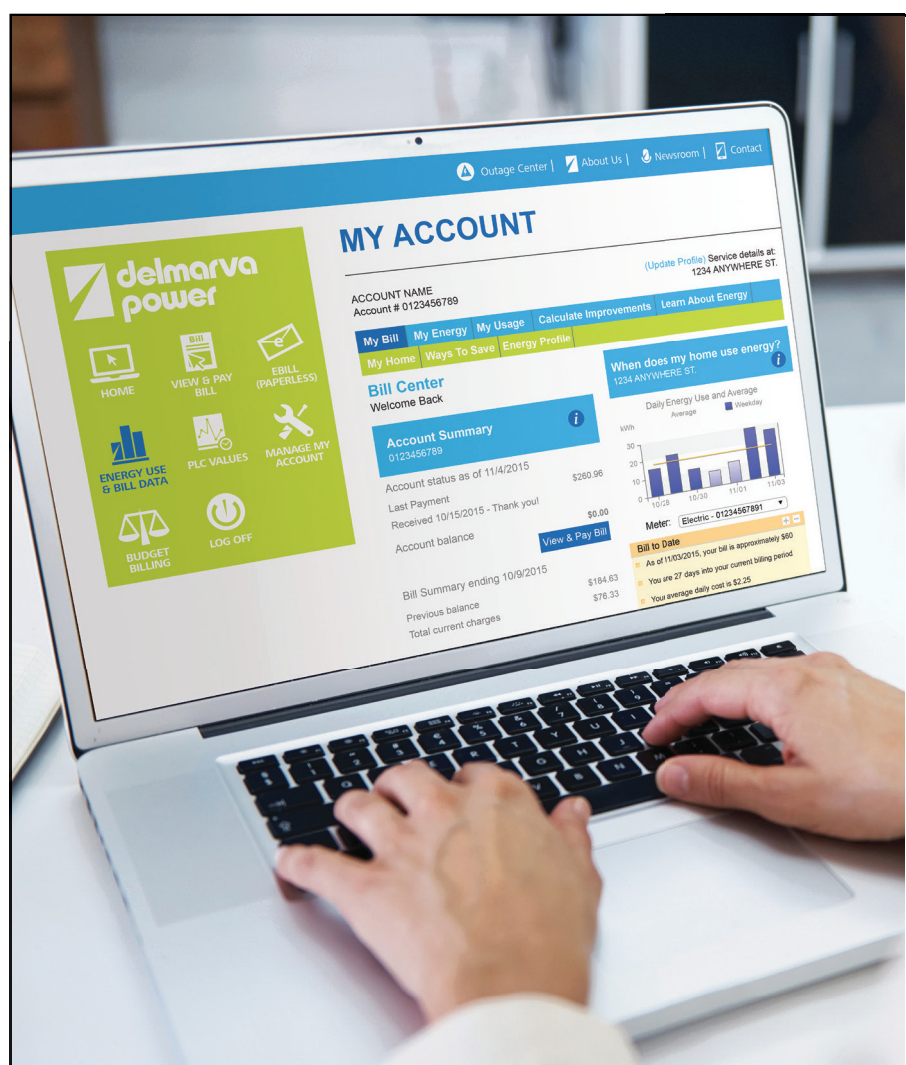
Outage Center | About Us | Newsroom | Contact

delmarva power

HOME
Bill
VIEW & PAY BILL
EBILL (PAPERLESS)
ENERGY USE & BILL DATA
PLC VALUES
MANAGE MY ACCOUNT
BUDGET BILLING
LOG OFF

MY ACCOUNT

(Update Profile) Service details at: 1234 ANYWHERE ST.

ACCOUNT NAME
Account # 0123456789

My Bill | My Energy | My Usage | Calculate Improvements | Learn About Energy
My Home | Ways To Save | Energy Profile

Bill Center
Welcome Back

Account Summary
0123456789

Account status as of 11/4/2015
Last Payment $260.96
Received 10/15/2015 - Thank you!
Account balance $0.00
View & Pay Bill

Bill Summary ending 10/9/2015
Previous balance $184.63
Total current charges $76.33

When does my home use energy?
1234 ANYWHERE ST.

Daily Energy Use and Average
Average Weekday
kWh
30
20
10
0
10/28 10/30 11/01 11/03

Meter: Electric - 01234567891

Bill to Date
As of 11/03/2015, your bill is approximately $60
You are 27 days into your current billing period
Your average daily cost is $2.25